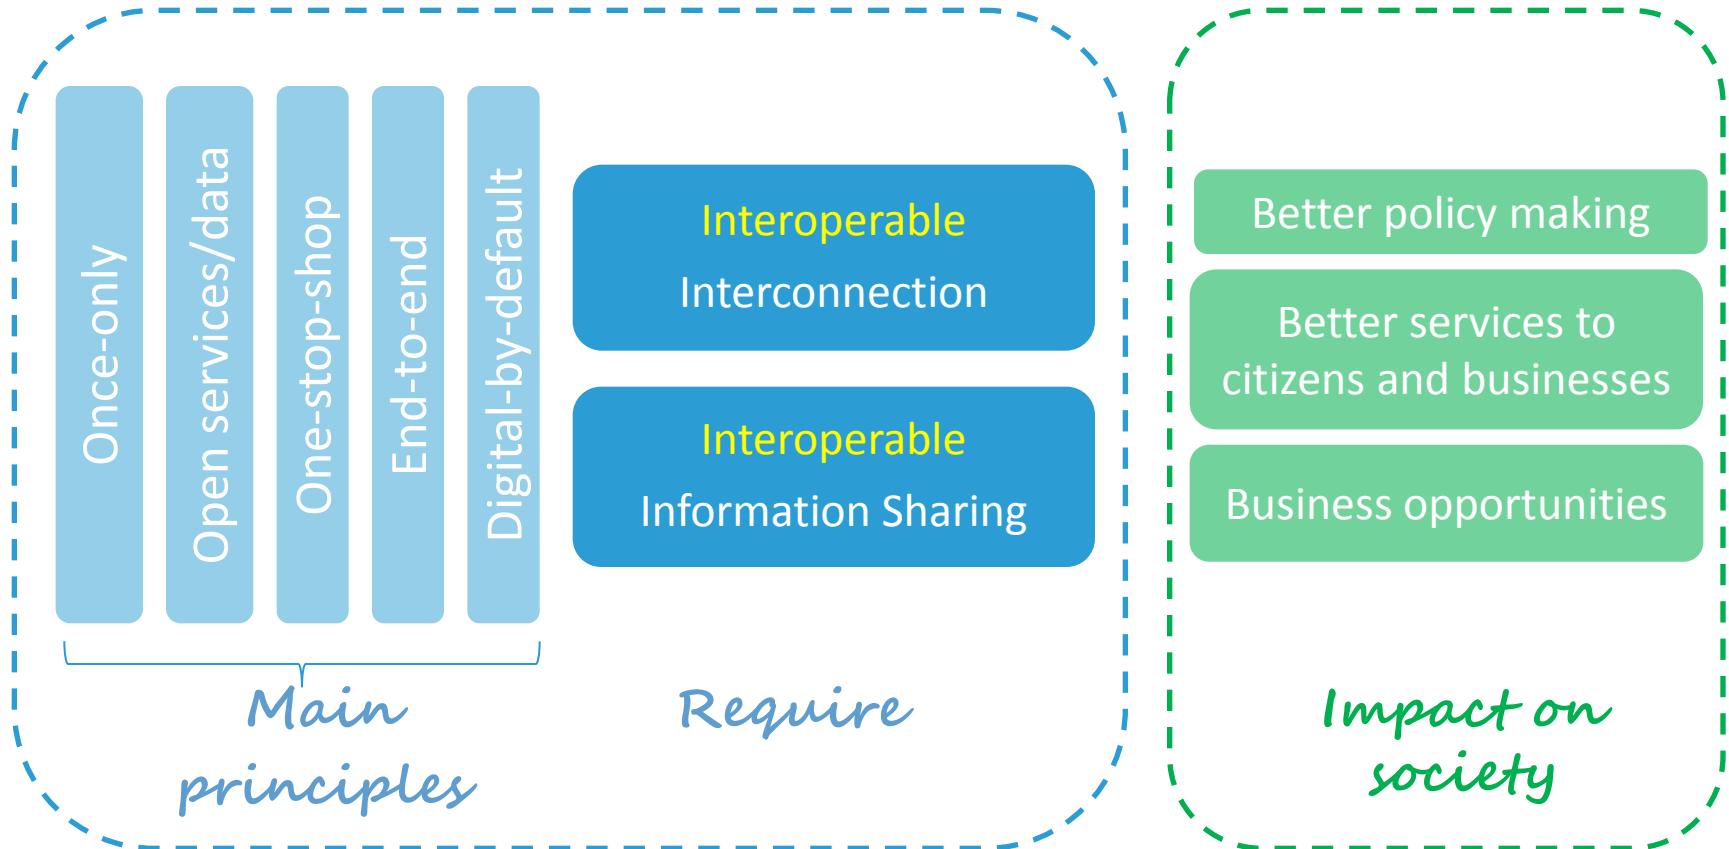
Once-only

Open services/data

One-stop-shop

End-to-end

Digital-by-default

Main principles

Interoperable
Interconnection

Interoperable
Information Sharing

Require

Better policy making

Better services to citizens and businesses

Business opportunities

Impact on society